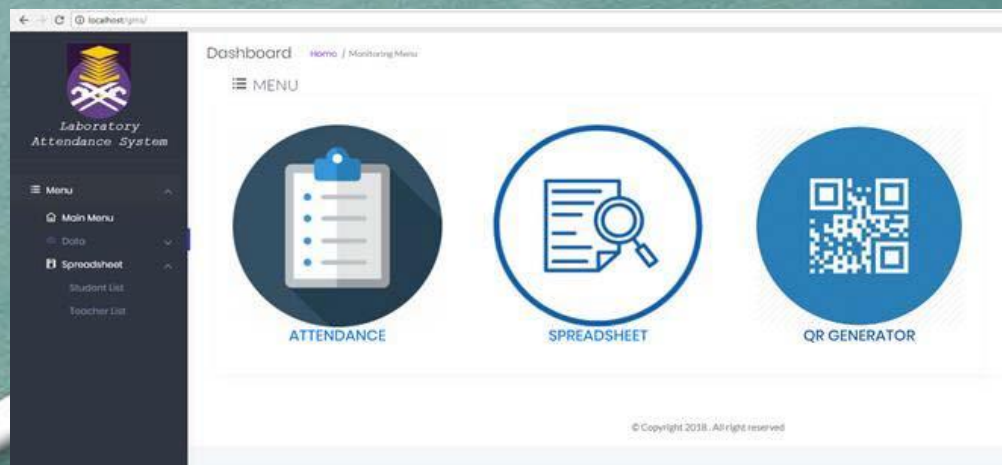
localhost/qms/

Laboratory Attendance System

Menu
Main Menu
Data
Spreadsheet
Student List
Teacher List

Dashboard Home / Monitoring Menu

MENU

ATTENDANCE

SPREADSHEET

QR GENERATOR

© Copyright 2018 . All right reserved